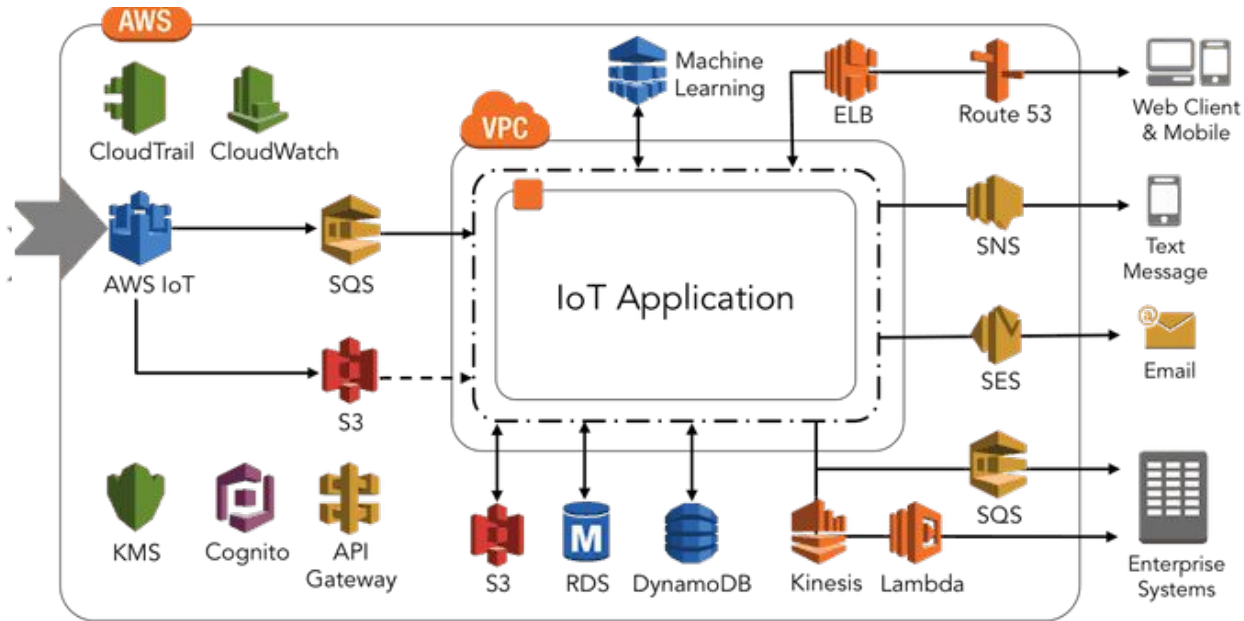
AWS

CloudTrail
CloudWatch

Machine Learning

ELB
Route 53
Web Client & Mobile

VPC

AWS IoT
SQS

IoT Application

SNS
Text Message

SES
Email

S3

SQS
Enterprise Systems

KMS
Cognito
API Gateway
S3
RDS
DynamoDB
Kinesis
Lambda